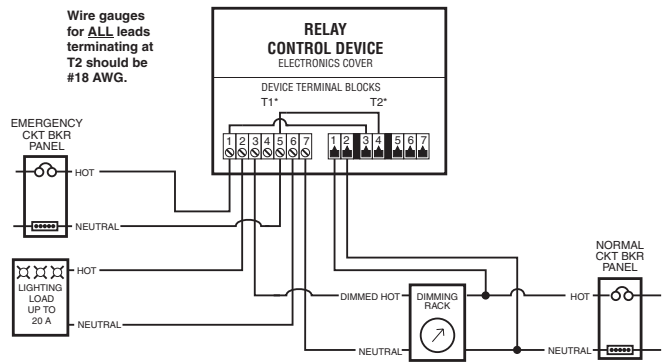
Wire gauges for ALL leads terminating at T2 should be #18 AWG.

RELAY
CONTROL DEVICE
ELECTRONICS COVER

DEVICE TERMINAL BLOCKS
T1*
T2*

1 2 3 4 5 6 7
1 2 3 4 5 6 7

EMERGENCY CKT BKR PANEL

HOT

NEUTRAL

HOT

LIGHTING LOAD UP TO 20 A

NEUTRAL

DIMMED HOT

DIMMING RACK

NEUTRAL

HOT

NEUTRAL

NORMAL CKT BKR PANEL